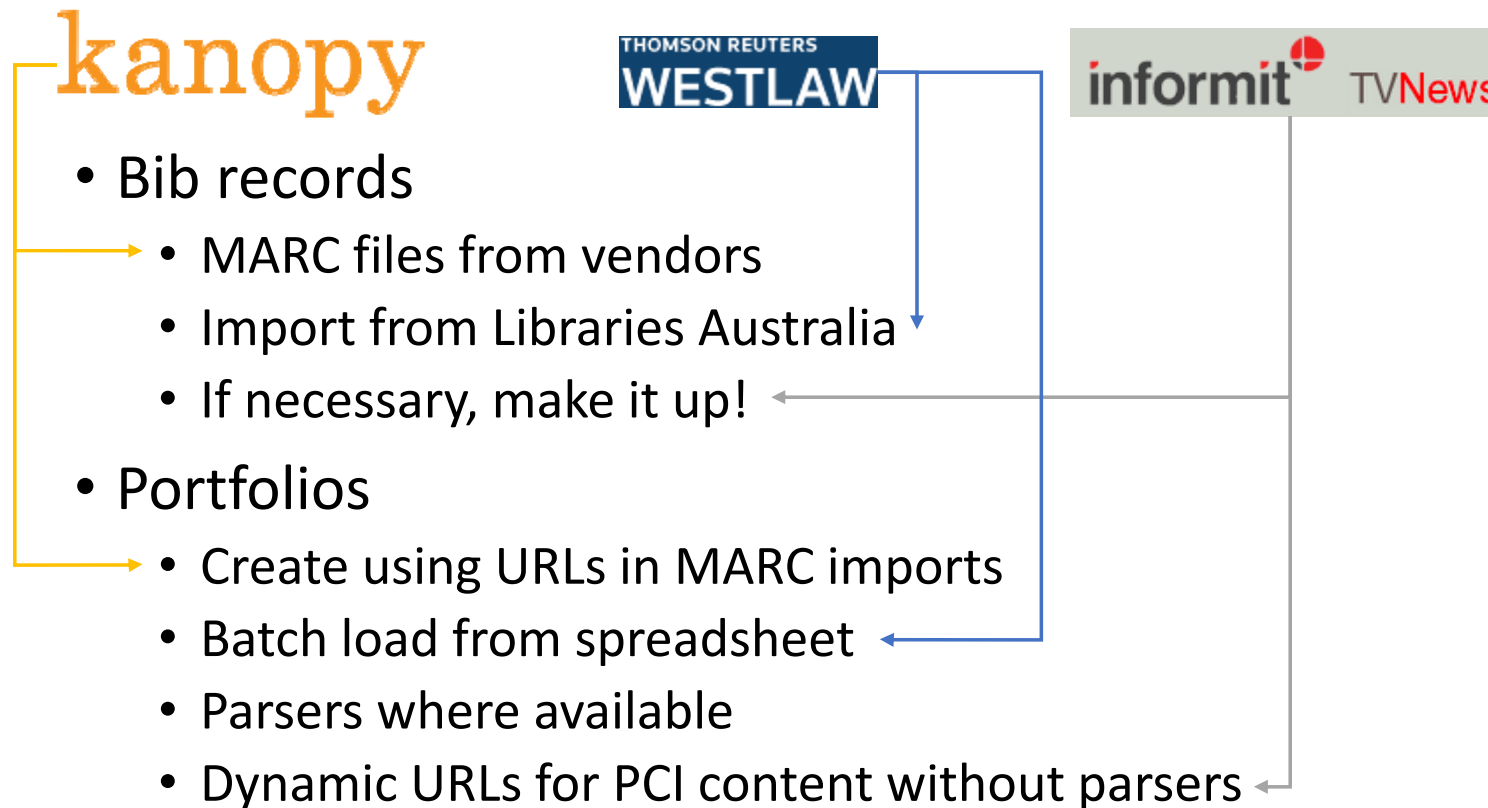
kanopy

THOMSON REUTERS
WESTLAW

informit TVNews

• Bib records
  • MARC files from vendors
  • Import from Libraries Australia
  • If necessary, make it up!
• Portfolios
  • Create using URLs in MARC imports
  • Batch load from spreadsheet
  • Parsers where available
  • Dynamic URLs for PCI content without parsers